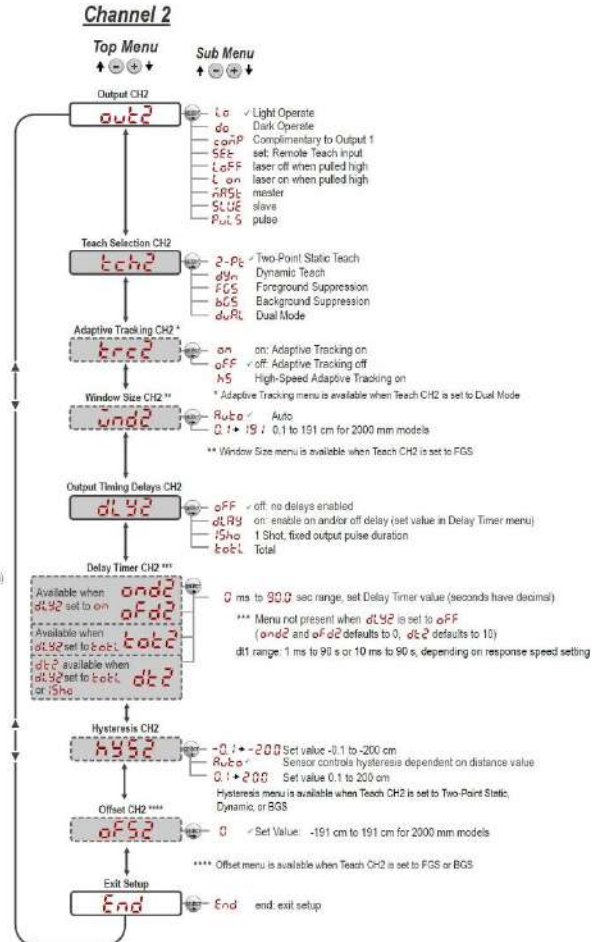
Channel 2

Top Menu
↑ − + ↓

Sub Menu
↑ − + ↓

Output CH2
out2

Lo ✓ Light Operate
do Dark Operate
coMP Complimentary to Output 1
SEt set: Remote Teach input
LoFF laser off when pulled high
L on laser on when pulled high
MASt master
SLUE slave
PuLS pulse

Teach Selection CH2
tch2

2-Pt ✓ Two-Point Static Teach
dYn Dynamic Teach
FGS Foreground Suppression
bGS Background Suppression
duAL Dual Mode

Adaptive Tracking CH2 *
trc2

on on: Adaptive Tracking on
oFF ✓ off: Adaptive Tracking off
hS High-Speed Adaptive Tracking on

* Adaptive Tracking menu is available when Teach CH2 is set to Dual Mode

Window Size CH2 **
wnd2

Auto ✓ Auto
0.1 ➔ 191 0.1 to 191 cm for 2000 mm models

** Window Size menu is available when Teach CH2 is set to FGS

Output Timing Delays CH2
dLY2

oFF ✓ off: no delays enabled
dLAY on: enable on and/or off delay (set value in Delay Timer menu)
1Sho 1 Shot, fixed output pulse duration
totL Total

Delay Timer CH2 ***

Available when dLY2 set to on
ond2
oFd2

Available when dLY2 set to totL
tot2

dt2 available when dLY2 set to totL or 1Sho
dt2

0 ms to 90.0 sec range, set Delay Timer value (seconds have decimal)

*** Menu not present when dLY2 is set to oFF (ond2 and oFd2 defaults to 0, dt2 defaults to 10)

dt1 range: 1 ms to 90 s or 10 ms to 90 s, depending on response speed setting

Hysteresis CH2
hYS2

-0.1 ➔ -200 Set value -0.1 to -200 cm
Auto ✓ Sensor controls hysteresis dependent on distance value
0.1 ➔ 200 Set value 0.1 to 200 cm

Hysteresis menu is available when Teach CH2 is set to Two-Point Static, Dynamic, or BGS

Offset CH2 ****
oFS2

0 ✓ Set Value: -191 cm to 191 cm for 2000 mm models

**** Offset menu is available when Teach CH2 is set to FGS or BGS

Exit Setup
End

End end: exit setup